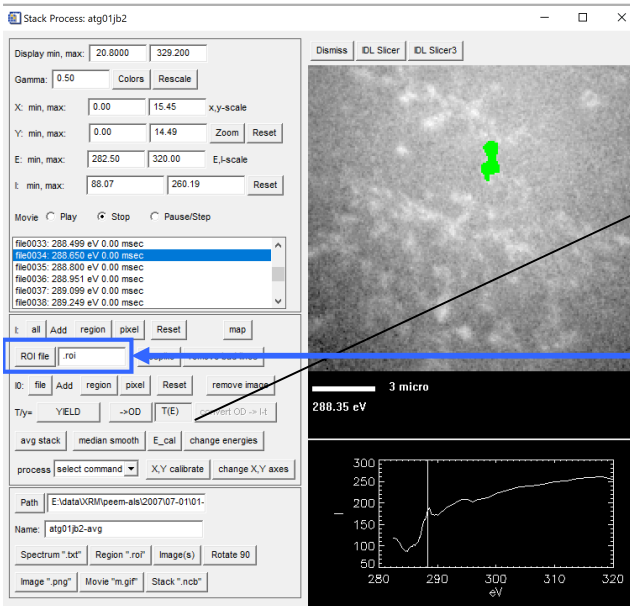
Stack Process: atg01jb2

Display min, max: 20.8000 329.200
Gamma: 0.50 Colors Rescale
X: min, max: 0.00 15.45 x,y-scale
Y: min, max: 0.00 14.49 Zoom Reset
E: min, max: 282.50 320.00 E,I-scale
I: min, max: 88.07 260.19 Reset
Movie Play Stop Pause/Step

file0033: 288.499 eV 0.00 msec
file0034: 288.650 eV 0.00 msec
file0035: 288.800 eV 0.00 msec
file0036: 288.951 eV 0.00 msec
file0037: 289.099 eV 0.00 msec
file0038: 289.249 eV 0.00 msec

I: all Add region pixel Reset map
ROI file .roi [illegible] remove bad lines
I0: file Add region pixel Reset remove image
T/y= YIELD ->OD T(E) convert OD -> I-t
avg stack median smooth E_cal change energies
process select command X,Y calibrate change X,Y axes

Path E:\data\XRM\peem-als\2007\07-01\01-
Name: atg01jb2-avg
Spectrum ".txt" Region ".roi" Image(s) Rotate 90
Image ".png" Movie "m.gif" Stack ".ncb"

Dismiss IDL Slicer IDL Slicer3

3 micro
288.35 eV

300
250
200
150
100
I
280 290 300 310 320
eV